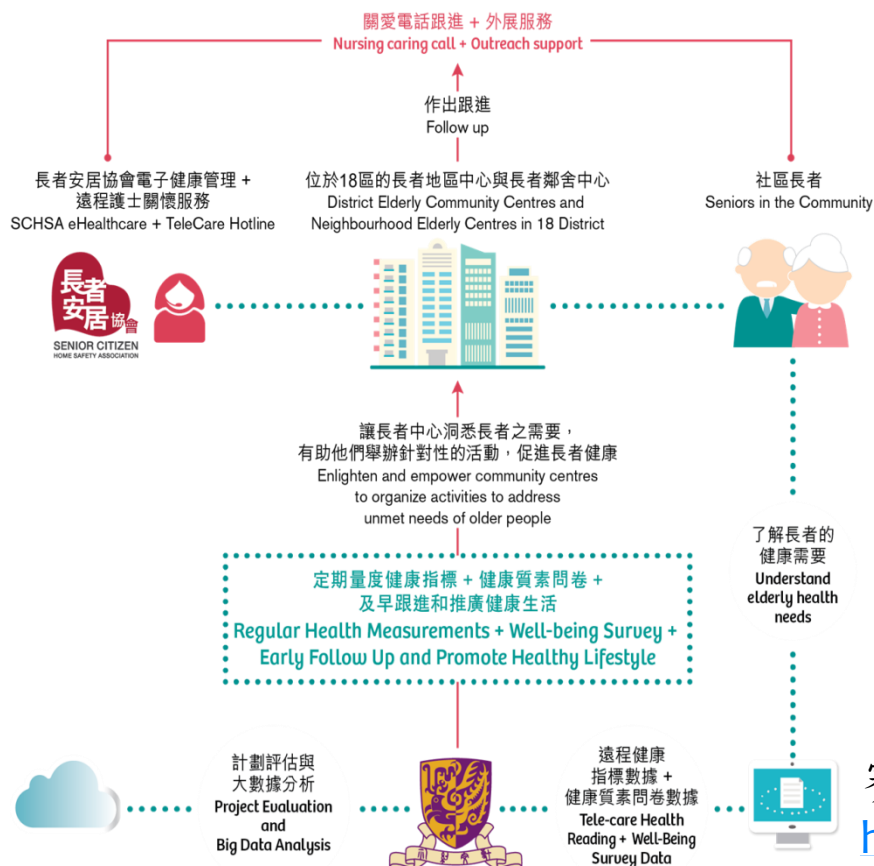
關愛電話跟進 + 外展服務
Nursing caring call + Outreach support

作出跟進
Follow up

長者安居協會電子健康管理 +
遠程護士關懷服務
SCHSA eHealthcare + TeleCare Hotline

位於18區的長者地區中心與長者鄰舍中心
District Elderly Community Centres and
Neighbourhood Elderly Centres in 18 District

社區長者
Seniors in the Community

長者安居協會
SENIOR CITIZEN
HOME SAFETY ASSOCIATION

讓長者中心洞悉長者之需要，
有助他們舉辦針對性的活動，促進長者健康
Enlighten and empower community centres
to organize activities to address
unmet needs of older people

了解長者的
健康需要
Understand
elderly health
needs

定期量度健康指標 + 健康質素問卷 +
及早跟進和推廣健康生活
Regular Health Measurements + Well-being Survey +
Early Follow Up and Promote Healthy Lifestyle

計劃評估與
大數據分析
Project Evaluation
and
Big Data Analysis

遠程健康
指標數據 +
健康質素問卷數據
Tele-care Health
Reading + Well-Being
Survey Data

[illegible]
h